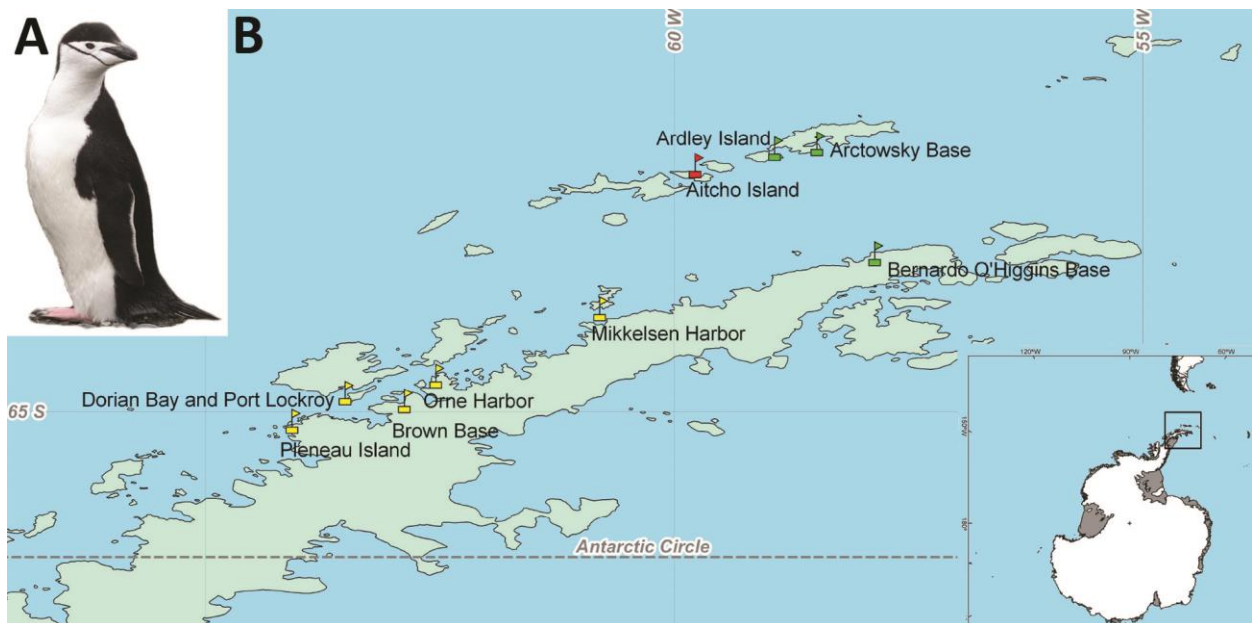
A

B

60 W

55 W

Ardley Island

Arctowsky Base

Aitcho Island

Bernardo O'Higgins Base

Mikkelsen Harbor

Dorian Bay and Port Lockroy

Orne Harbor

65 S

Brown Base

Pleneau Island

Antarctic Circle

120°W

90°W

60°W

150°W

180°